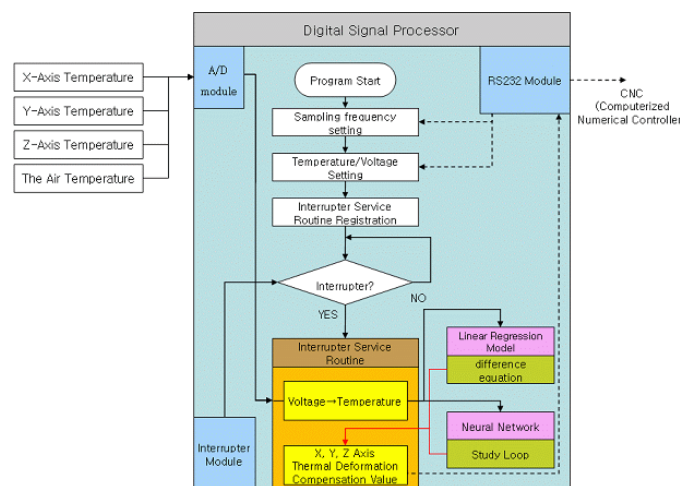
Digital Signal Processor

X-Axis Temperature

Y-Axis Temperature

Z-Axis Temperature

The Air Temperature

A/D module

Program Start

RS232 Module

CNC (Computerized Numerical Controller)

Sampling frequency setting

Temperature/Voltage Setting

Interrupter Service Routine Registration

Interrupter?

NO

YES

Interrupter Service Routine

Linear Regression Model

difference equation

Voltage→Temperature

Neural Network

Study Loop

Interrupter Module

X, Y, Z Axis Thermal Deformation Compensation Value